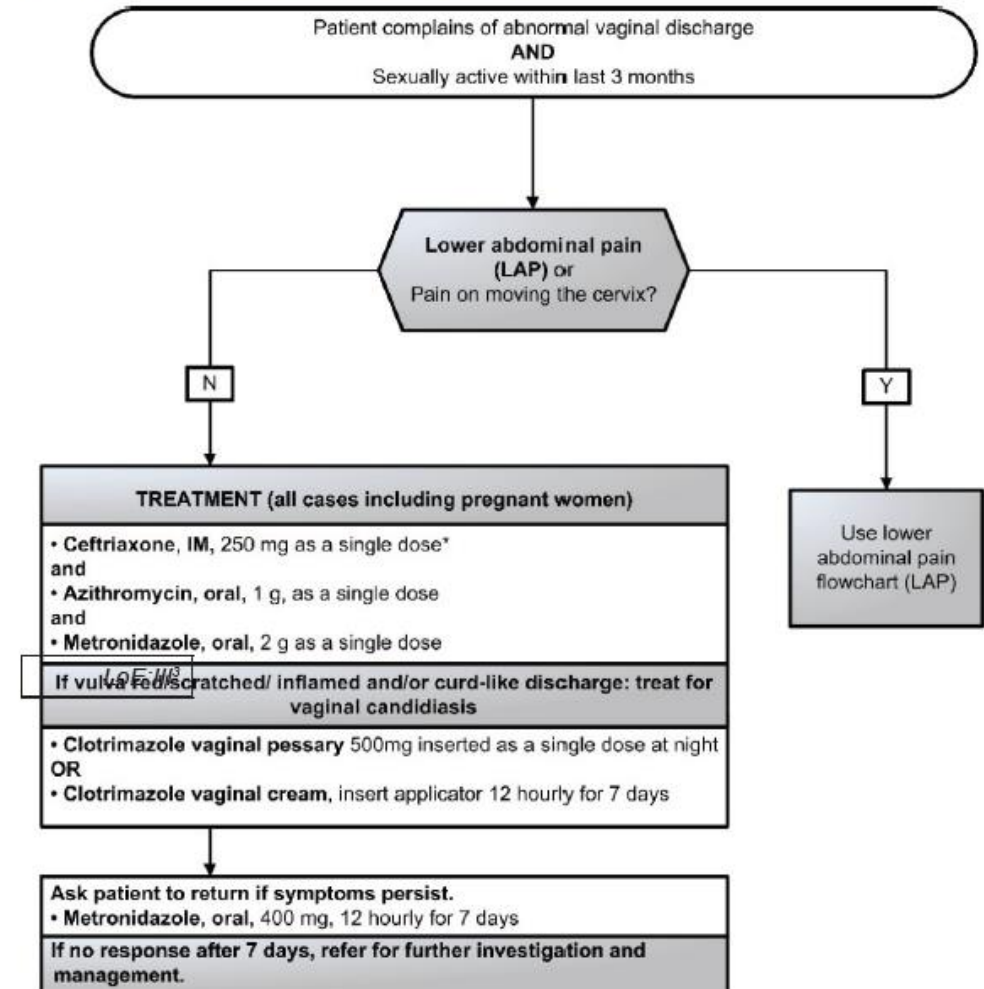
Patient complains of abnormal vaginal discharge
AND
Sexually active within last 3 months

Lower abdominal pain (LAP) or
Pain on moving the cervix?

N

Y

Use lower abdominal pain flowchart (LAP)

TREATMENT (all cases including pregnant women)

• Ceftriaxone, IM, 250 mg as a single dose*
and
• Azithromycin, oral, 1 g, as a single dose
and
• Metronidazole, oral, 2 g as a single dose

LoE:III³

If vulva red/scratched/ inflamed and/or curd-like discharge: treat for vaginal candidiasis

• Clotrimazole vaginal pessary 500mg inserted as a single dose at night
OR
• Clotrimazole vaginal cream, insert applicator 12 hourly for 7 days

Ask patient to return if symptoms persist.
• Metronidazole, oral, 400 mg, 12 hourly for 7 days

If no response after 7 days, refer for further investigation and management.